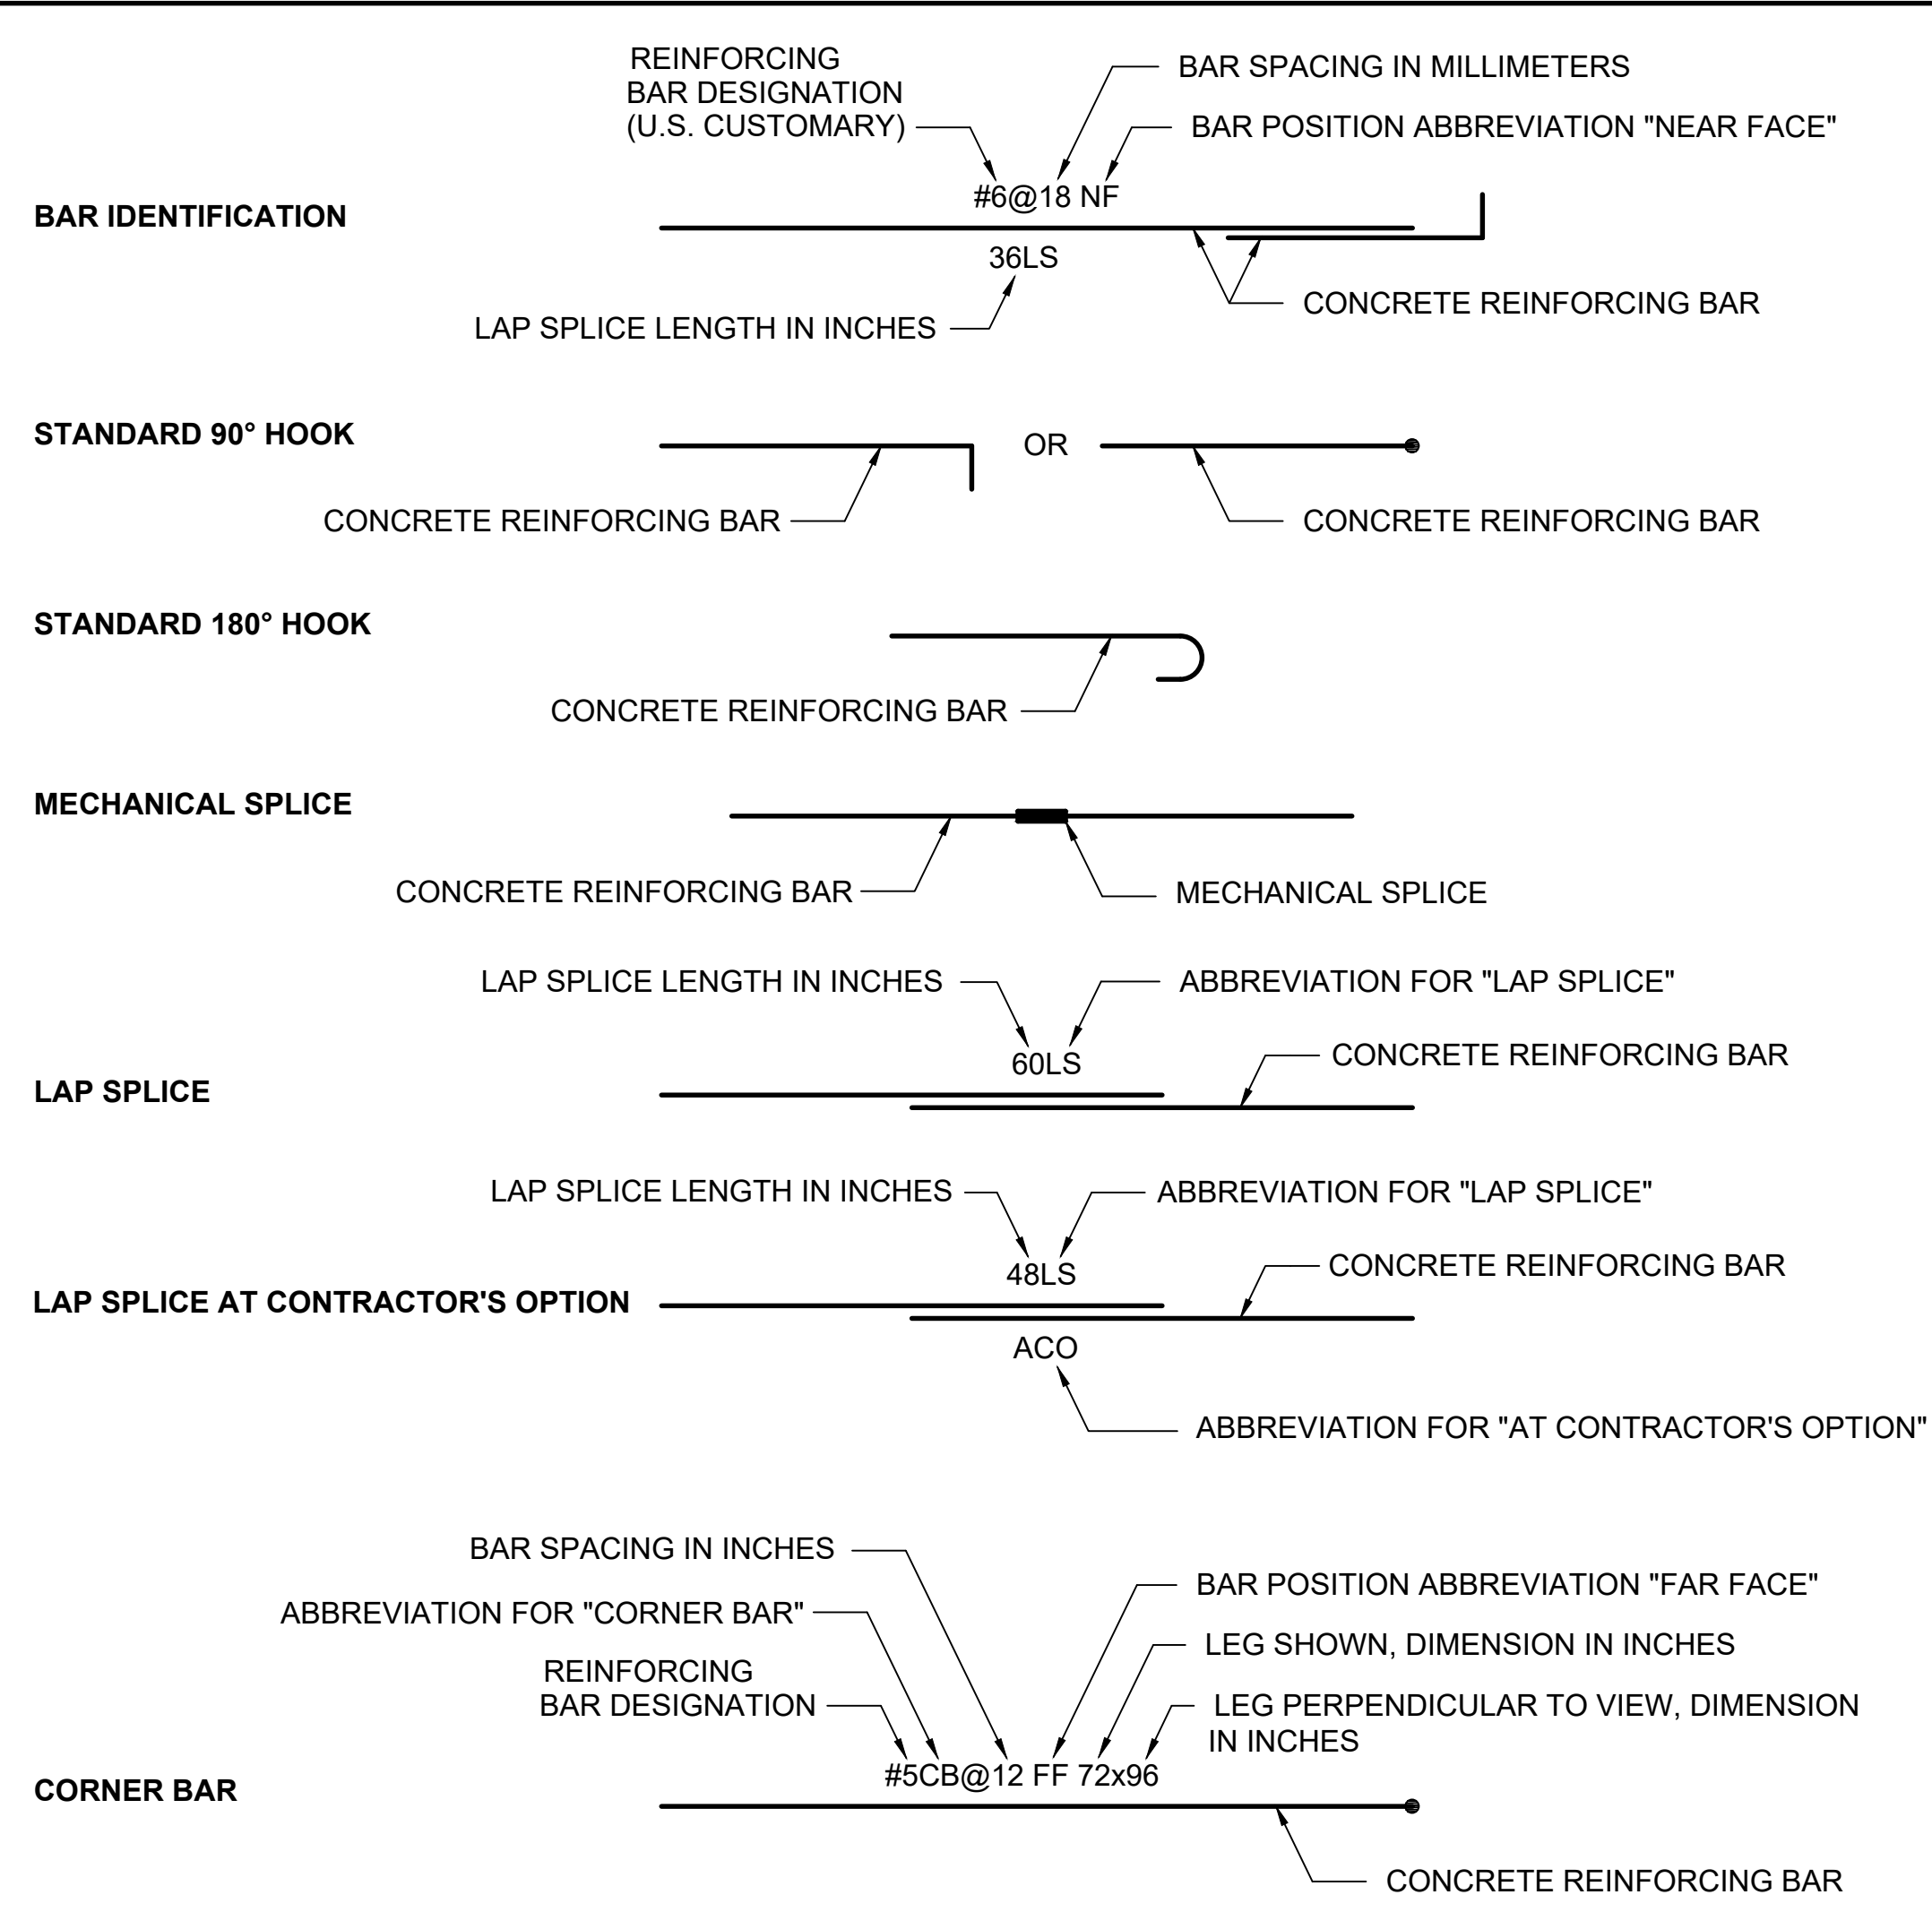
REINFORCING BAR DESIGNATION (U.S. CUSTOMARY)

BAR SPACING IN MILLIMETERS

BAR POSITION ABBREVIATION "NEAR FACE"

BAR IDENTIFICATION

#6@18 NF

36LS

LAP SPLICE LENGTH IN INCHES

CONCRETE REINFORCING BAR

STANDARD 90° HOOK

OR

CONCRETE REINFORCING BAR

CONCRETE REINFORCING BAR

STANDARD 180° HOOK

CONCRETE REINFORCING BAR

MECHANICAL SPLICE

CONCRETE REINFORCING BAR

MECHANICAL SPLICE

LAP SPLICE LENGTH IN INCHES

ABBREVIATION FOR "LAP SPLICE"

60LS

CONCRETE REINFORCING BAR

LAP SPLICE

LAP SPLICE LENGTH IN INCHES

ABBREVIATION FOR "LAP SPLICE"

48LS

CONCRETE REINFORCING BAR

LAP SPLICE AT CONTRACTOR'S OPTION

ACO

ABBREVIATION FOR "AT CONTRACTOR'S OPTION"

BAR SPACING IN INCHES

ABBREVIATION FOR "CORNER BAR"

REINFORCING BAR DESIGNATION

BAR POSITION ABBREVIATION "FAR FACE"

LEG SHOWN, DIMENSION IN INCHES

LEG PERPENDICULAR TO VIEW, DIMENSION IN INCHES

#5CB@12 FF 72x96

CORNER BAR

CONCRETE REINFORCING BAR